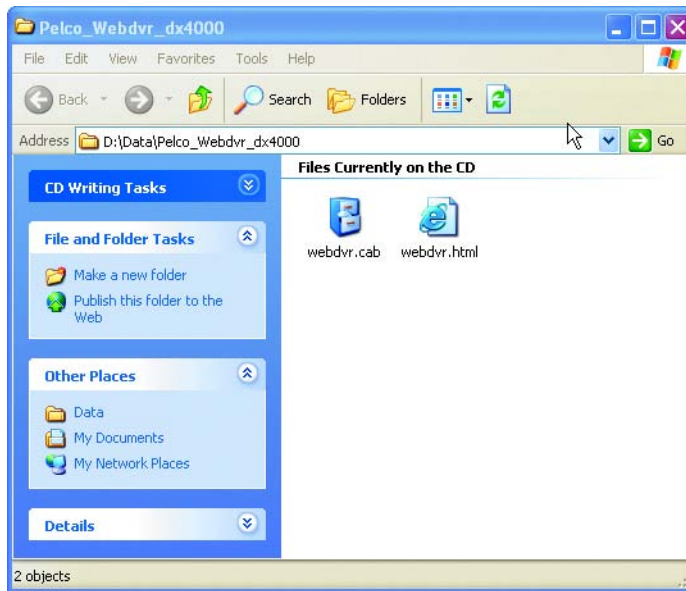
Pelco_Webdvr_dx4000

File Edit View Favorites Tools Help

Back Search Folders

Address D:\Data\Pelco_Webdvr_dx4000 Go

CD Writing Tasks

File and Folder Tasks

Make a new folder

Publish this folder to the Web

Other Places

Data

My Documents

My Network Places

Details

Files Currently on the CD

webdvr.cab

webdvr.html

2 objects